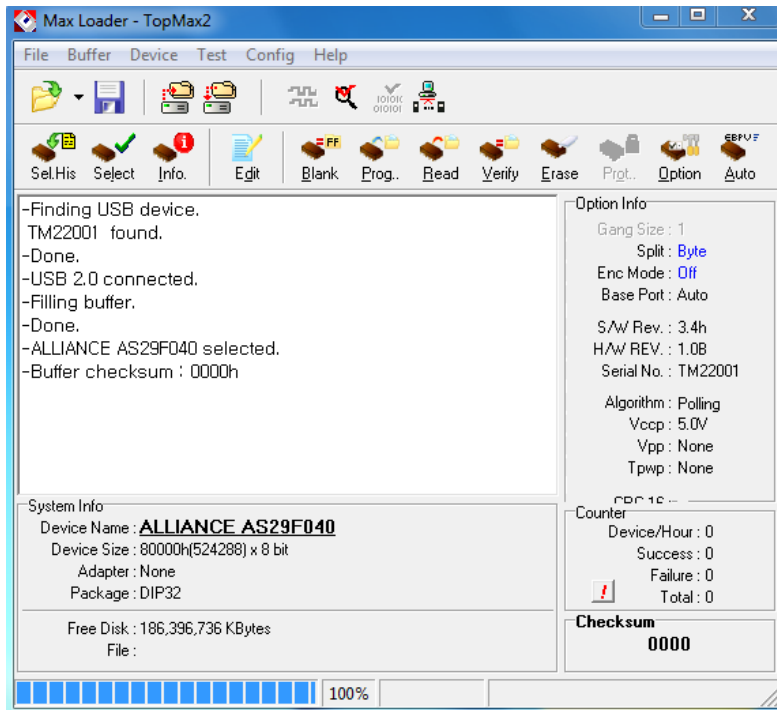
Max Loader - TopMax2

File Buffer Device Test Config Help

Sel.His Select Info. Edit Blank Prog.. Read Verify Erase Prot.. Option Auto

-Finding USB device.
TM22001 found.
-Done.
-USB 2.0 connected.
-Filling buffer.
-Done.
-ALLIANCE AS29F040 selected.
-Buffer checksum : 0000h

Option Info
Gang Size : 1
Split : Byte
Enc Mode : Off
Base Port : Auto
S/W Rev. : 3.4h
H/W REV. : 1.0B
Serial No. : TM22001
Algorithm : Polling
Vccp : 5.0V
Vpp : None
Tpwp : None
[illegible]

System Info
Device Name : ALLIANCE AS29F040
Device Size : 80000h(524288) x 8 bit
Adapter : None
Package : DIP32
Free Disk : 186,396,736 KBytes
File :

Counter
Device/Hour : 0
Success : 0
Failure : 0
Total : 0

Checksum
0000

100%